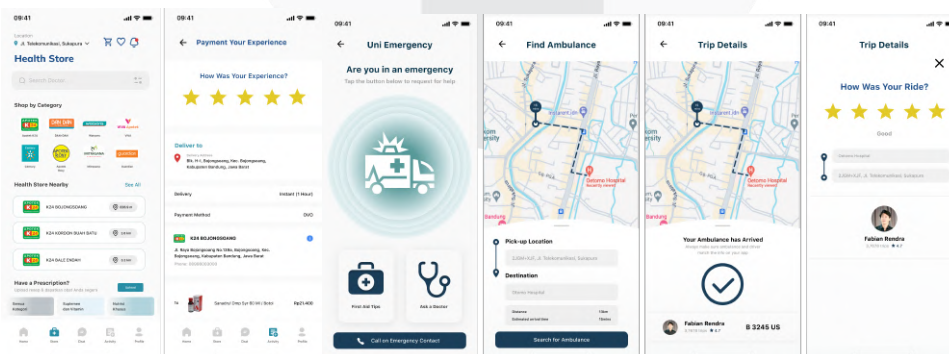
09:41

Location
Jl. Telekomunikasi, Sukapura

Health Store

Search Doctor

Shop by Category

Health Store Nearby
See All

K24 BOJONGSOANG
K24 KORDON BUAH BATU
K24 BALE ENDAH

Have a Prescription?

09:41

Payment Your Experience

How Was Your Experience?

Deliver to

Delivery
Instant (1 Hour)

Payment Method
OVO

K24 BOJONGSOANG

Rp21.400

09:41

Uni Emergency

Are you in an emergency
Tap the button below to request for help

First Aid Tips

Ask a Doctor

Call on Emergency Contact

09:41

Find Ambulance

Pick-up Location

Destination

Search for Ambulance

09:41

Trip Details

Your Ambulance has Arrived

Fabian Rendra
B 3245 US

09:41

Trip Details

How Was Your Ride?

Good

Fabian Rendra